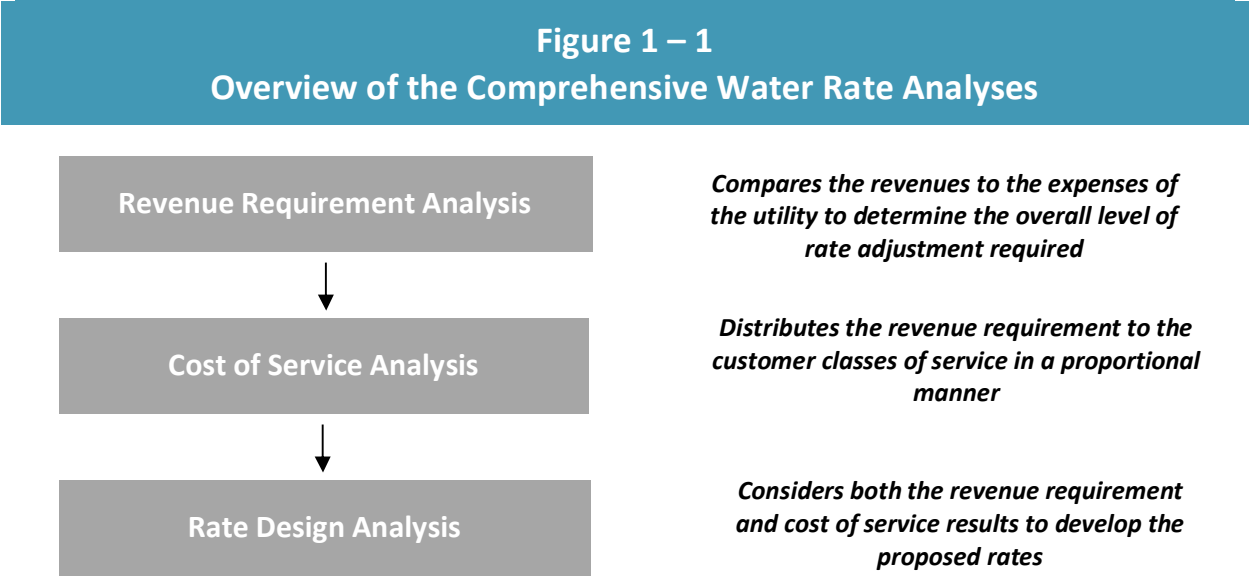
Figure 1 – 1
Overview of the Comprehensive Water Rate Analyses

Revenue Requirement Analysis

*Compares the revenues to the expenses of the utility to determine the overall level of rate adjustment required*

Cost of Service Analysis

*Distributes the revenue requirement to the customer classes of service in a proportional manner*

Rate Design Analysis

*Considers both the revenue requirement and cost of service results to develop the proposed rates*